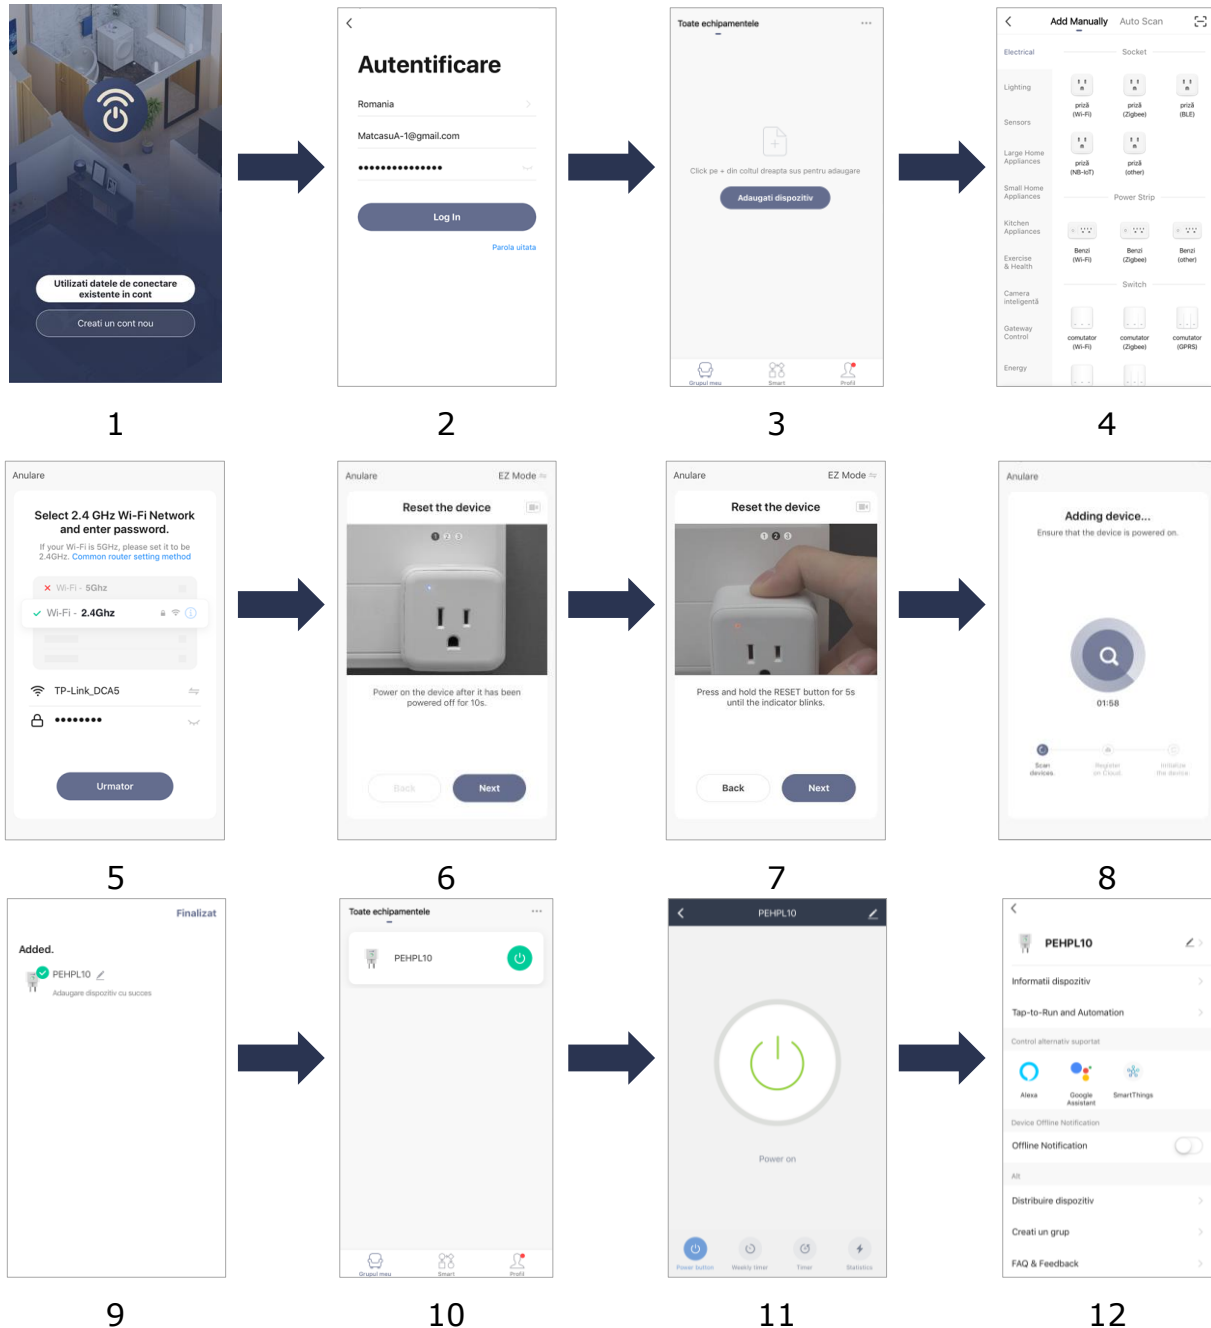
Utilizati datele de conectare existente in cont

Creati un cont nou

1

Autentificare

Romania

MatcasuA-1@gmail.com

•••••••••••••••

Log In

Parola uitata

2

Toate echipamentele

Click pe + din coltul dreapta sus pentru adaugare

Adaugati dispozitiv

Grupul meu Smart Profil

3

Add Manually Auto Scan

Electrical

Socket

Lighting

priză (Wi-Fi) priză (Zigbee) priză (BLE)

Sensors

Large Home Appliances

priză (NB-IoT) priză (other)

Small Home Appliances

Power Strip

Kitchen Appliances

Exercise & Health

Benzi (Wi-Fi) Benzi (Zigbee) Benzi (other)

Switch

Camera inteligentă

Gateway Control

comutator (Wi-Fi) comutator (Zigbee) comutator (GPRS)

Energy

4

Anulare

Select 2.4 GHz Wi-Fi Network and enter password.

If your Wi-Fi is 5GHz, please set it to be 2.4GHz. Common router setting method

Wi-Fi - 5Ghz

Wi-Fi - 2.4Ghz

TP-Link_DCA5

••••••••

Urmator

5

Anulare EZ Mode

Reset the device

Power on the device after it has been powered off for 10s.

Back Next

6

Anulare EZ Mode

Reset the device

Press and hold the RESET button for 5s until the indicator blinks.

Back Next

7

Anulare

Adding device...

Ensure that the device is powered on.

01:58

Scan devices. Register on Cloud. Initialize the device.

8

Finalizat

Added.

PEHPL10

Adaugare dispozitiv cu succes

9

Toate echipamentele

PEHPL10

Grupul meu Smart Profil

10

PEHPL10

Power on

Power button Weekly timer Timer Statistics

11

PEHPL10

Informatii dispozitiv

Tap-to-Run and Automation

Control alternativ suportat

Alexa Google Assistant SmartThings

Device Offline Notification

Offline Notification

Alt

Distribuire dispozitiv

Creati un grup

FAQ & Feedback

12